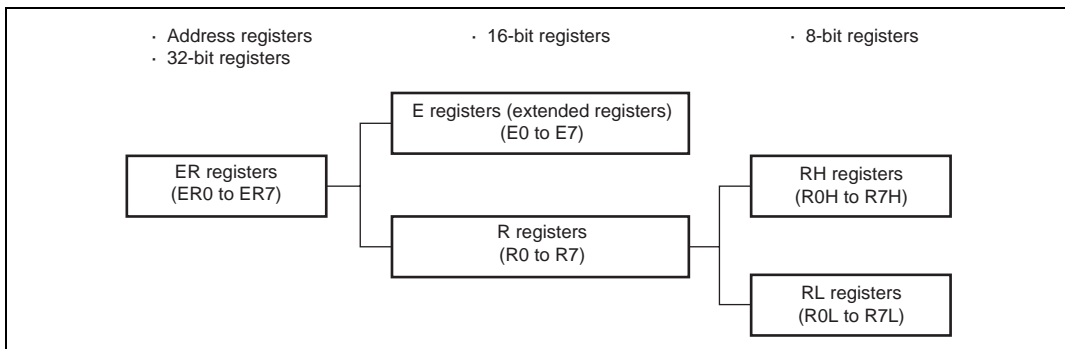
· Address registers
· 32-bit registers

· 16-bit registers

· 8-bit registers

ER registers
(ER0 to ER7)

E registers (extended registers)
(E0 to E7)

R registers
(R0 to R7)

RH registers
(R0H to R7H)

RL registers
(R0L to R7L)